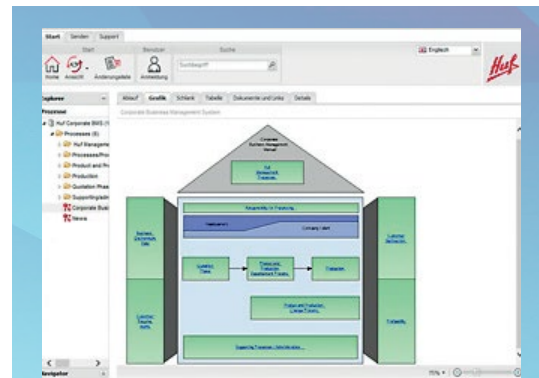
Start Senden Support

Start Benutzer Suche

Home Ansicht Änderungsliste Anmeldung Suchbegriff

Englisch

Huf

Explorer

Prozesse

Huf Corporate BMS

Processes (6)

Huf Management

Processes/Proc

Product and Pr

Production

Quotation Phase

Supporting/adm

Corporate Bus

News

Ablauf Grafik Schlank Tabelle Dokumente und Links Details

Corporate Business Management System

Corporate Business Management Manual

Huf Management Processes

Responsibility for Products

Company Level

Business, Customer, Etc.

Quotation Phase

Product and Production Development Process

Production

Customer Satisfaction

Customer Requirements

Product and Production Change Process

Feedback

Supporting Processes / Administrative

Navigator

75%